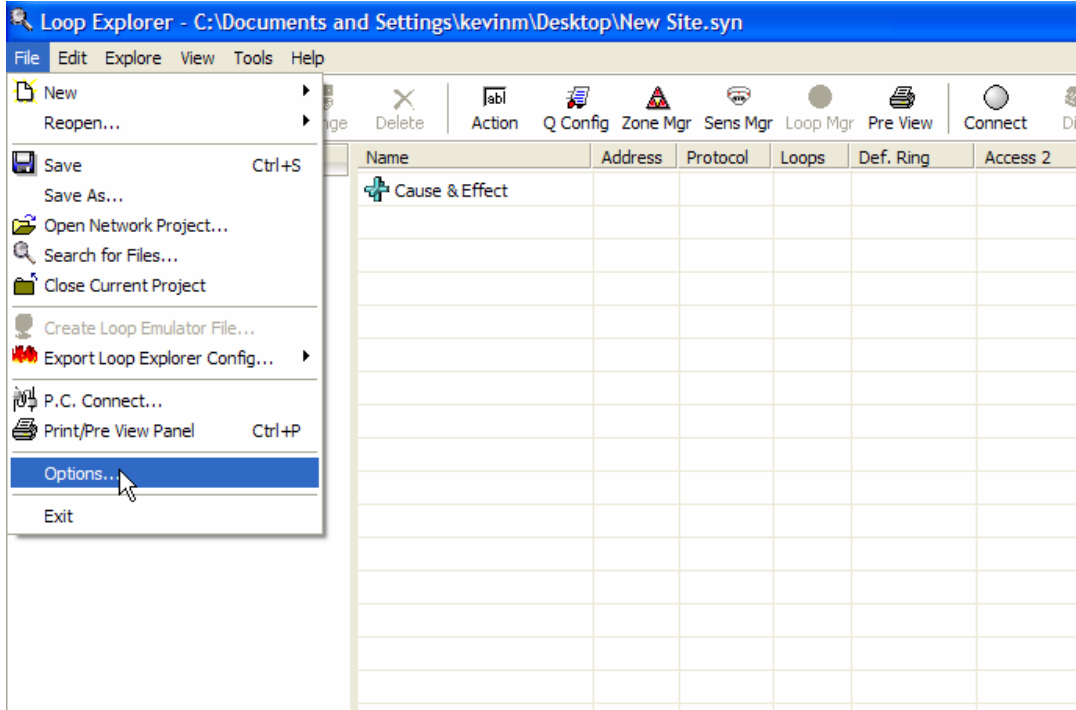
Loop Explorer - C:\Documents and Settings\kevinm\Desktop\New Site.syn

File Edit Explore View Tools Help

New
Reopen...
Save Ctrl+S
Save As...
Open Network Project...
Search for Files...
Close Current Project
Create Loop Emulator File...
Export Loop Explorer Config...
P.C. Connect...
Print/Pre View Panel Ctrl+P
Options...
Exit

nge Delete Action Q Config Zone Mgr Sens Mgr Loop Mgr Pre View Connect Di

| Name | Address | Protocol | Loops | Def. Ring | Access 2 |
|---|---|---|---|---|---|
| Cause & Effect | | | | | |